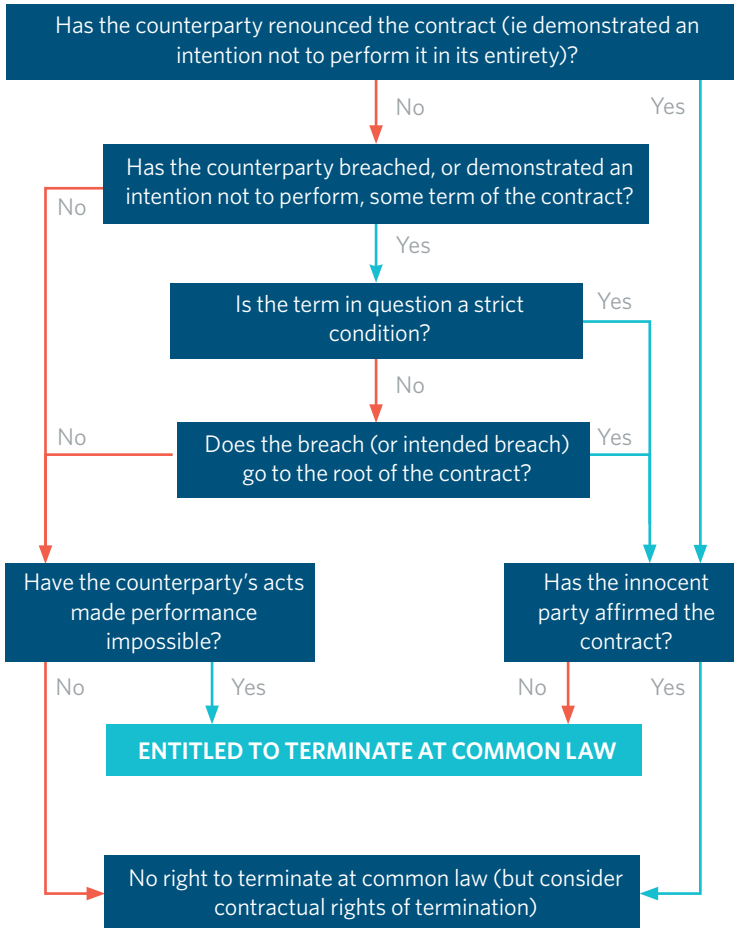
Has the counterparty renounced the contract (ie demonstrated an intention not to perform it in its entirety)?

No

Yes

Has the counterparty breached, or demonstrated an intention not to perform, some term of the contract?

No

Yes

Is the term in question a strict condition?

Yes

No

No

Does the breach (or intended breach) go to the root of the contract?

Yes

Have the counterparty's acts made performance impossible?

Has the innocent party affirmed the contract?

No

Yes

No

Yes

ENTITLED TO TERMINATE AT COMMON LAW

No right to terminate at common law (but consider contractual rights of termination)